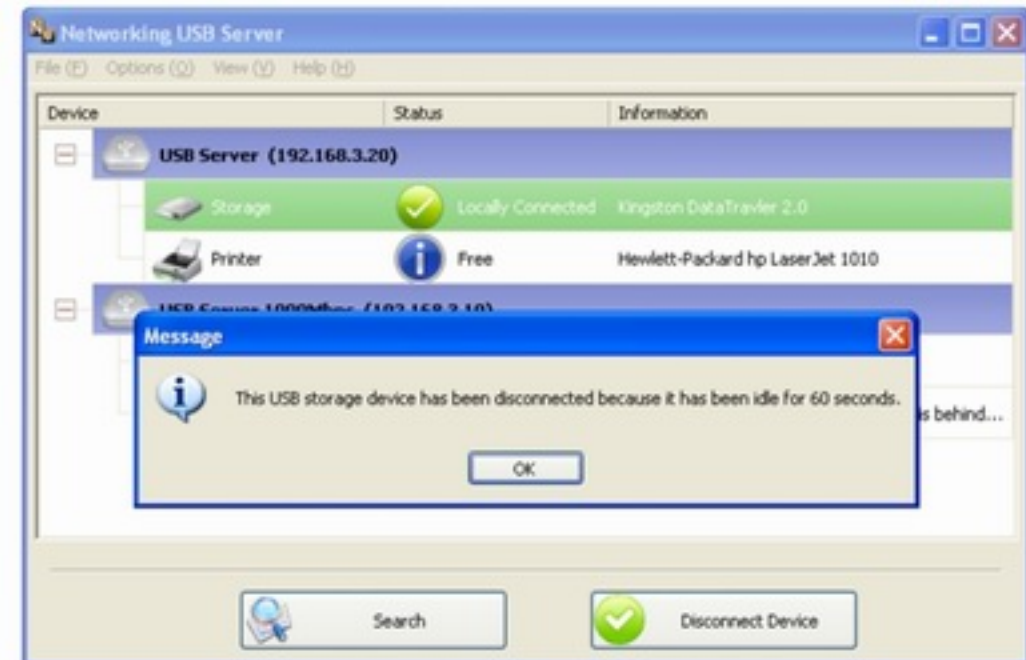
Networking USB Server

File (F) Options (O) View (V) Help (H)

| Device | Status | Information |
|---|---|---|
| USB Server (192.168.3.20) | | |
| Storage | Locally Connected | Kingston DataTravler 2.0 |
| Printer | Free | Hewlett-Packard hp LaserJet 1010 |
| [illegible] (192.168.3.10) | | |
| | | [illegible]s behind... |

Message

This USB storage device has been disconnected because it has been idle for 60 seconds.

OK

Search

Disconnect Device